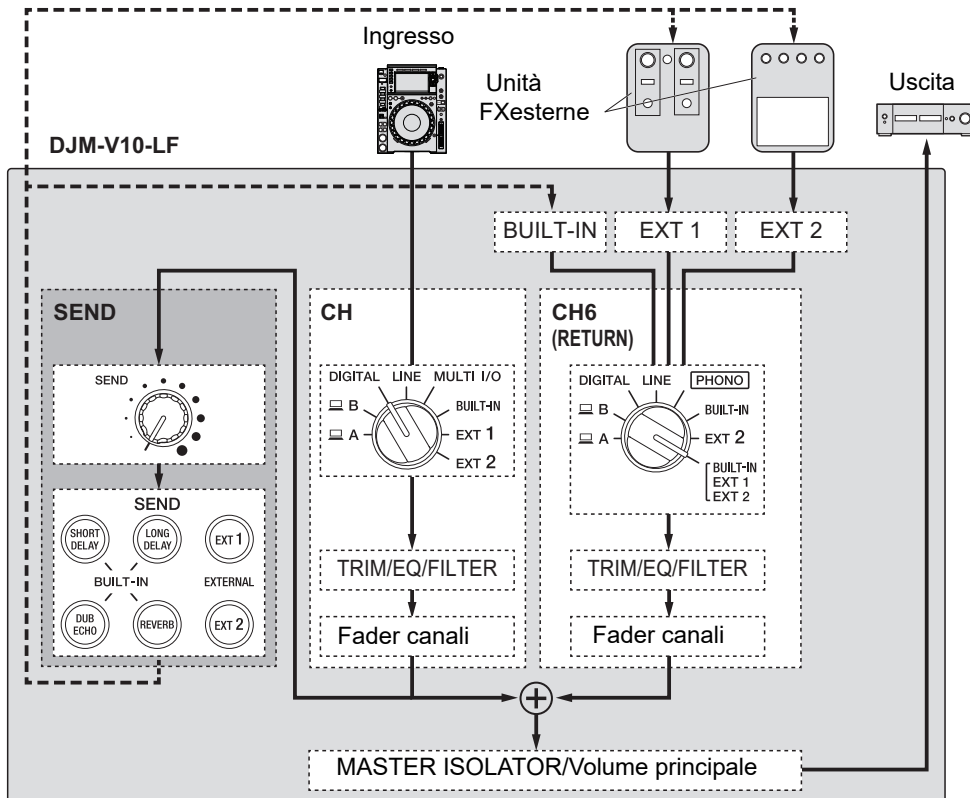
Ingresso

Unità FXesterne

Uscita

DJM-V10-LF

BUILT-IN

EXT 1

EXT 2

SEND

SEND

SEND

SHORT DELAY

LONG DELAY

EXT 1

BUILT-IN

EXTERNAL

DUB ECHO

REVERB

EXT 2

CH

DIGITAL

LINE

MULTI I/O

B

BUILT-IN

A

EXT 1

EXT 2

TRIM/EQ/FILTER

Fader canali

CH6 (RETURN)

DIGITAL

LINE

PHONO

B

BUILT-IN

A

EXT 2

BUILT-IN EXT 1 EXT 2

TRIM/EQ/FILTER

Fader canali

MASTER ISOLATOR/Volume principale